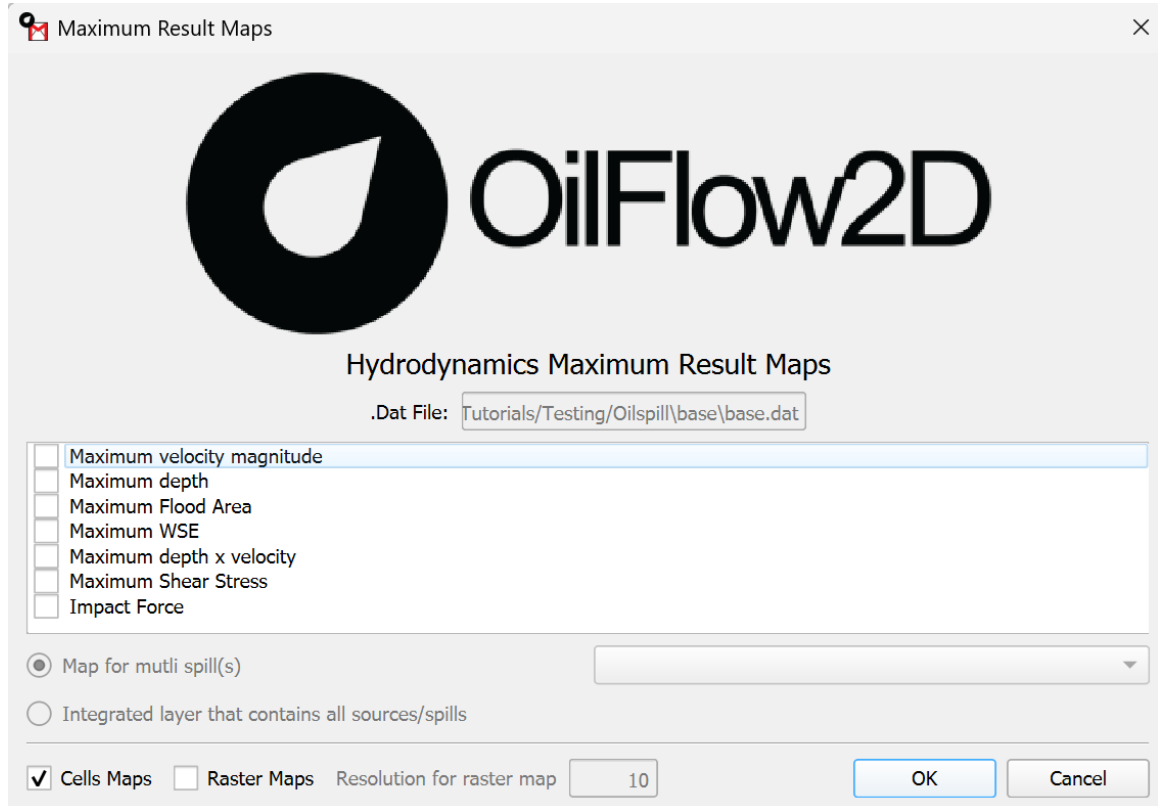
Maximum Result Maps

OilFlow2D

Hydrodynamics Maximum Result Maps

.Dat File: Tutorials/Testing/Oilspill\base\base.dat

Maximum velocity magnitude
Maximum depth
Maximum Flood Area
Maximum WSE
Maximum depth x velocity
Maximum Shear Stress
Impact Force

Map for mutli spill(s)

Integrated layer that contains all sources/spills

✓ Cells Maps
Raster Maps
Resolution for raster map 10

OK
Cancel